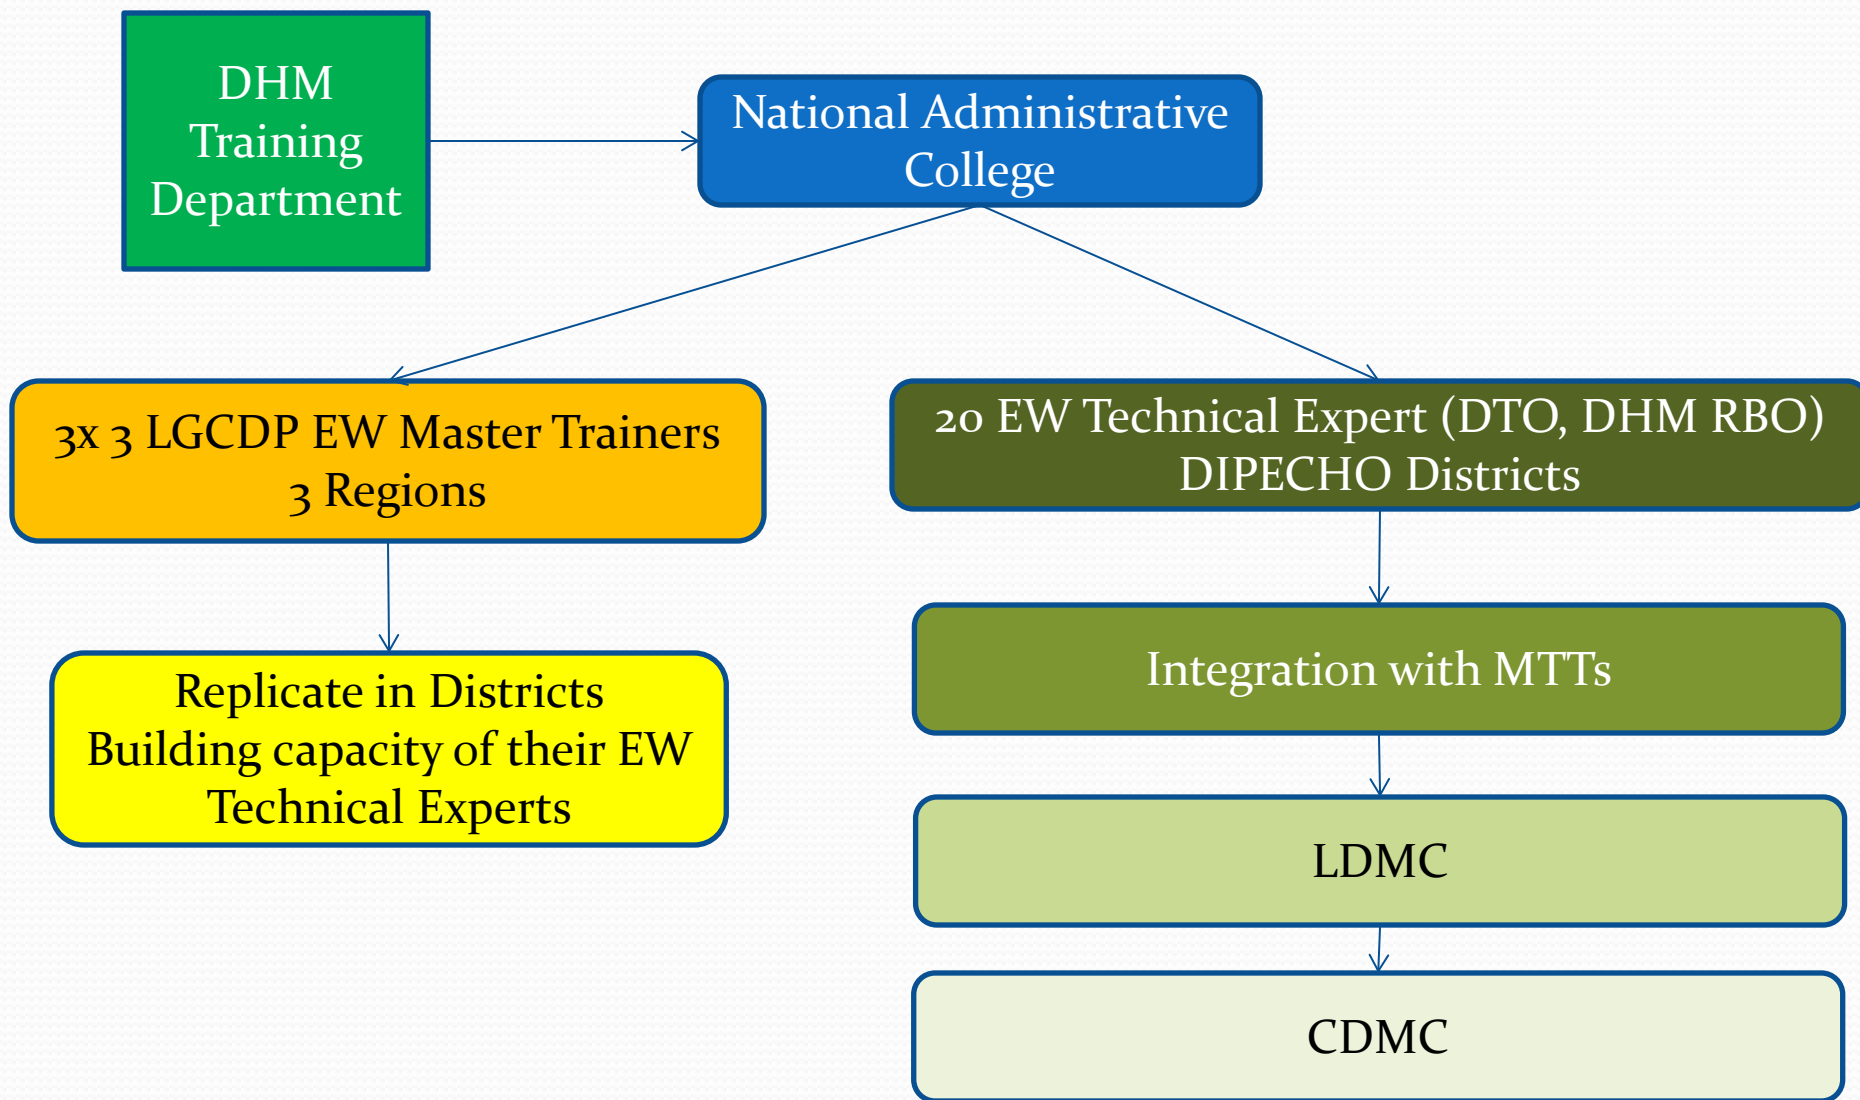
DHM Training Department

National Administrative College

3x 3 LGCDP EW Master Trainers 3 Regions

Replicate in Districts Building capacity of their EW Technical Experts

20 EW Technical Expert (DTO, DHM RBO) DIPECHO Districts

Integration with MTTs

LDMC

CDMC